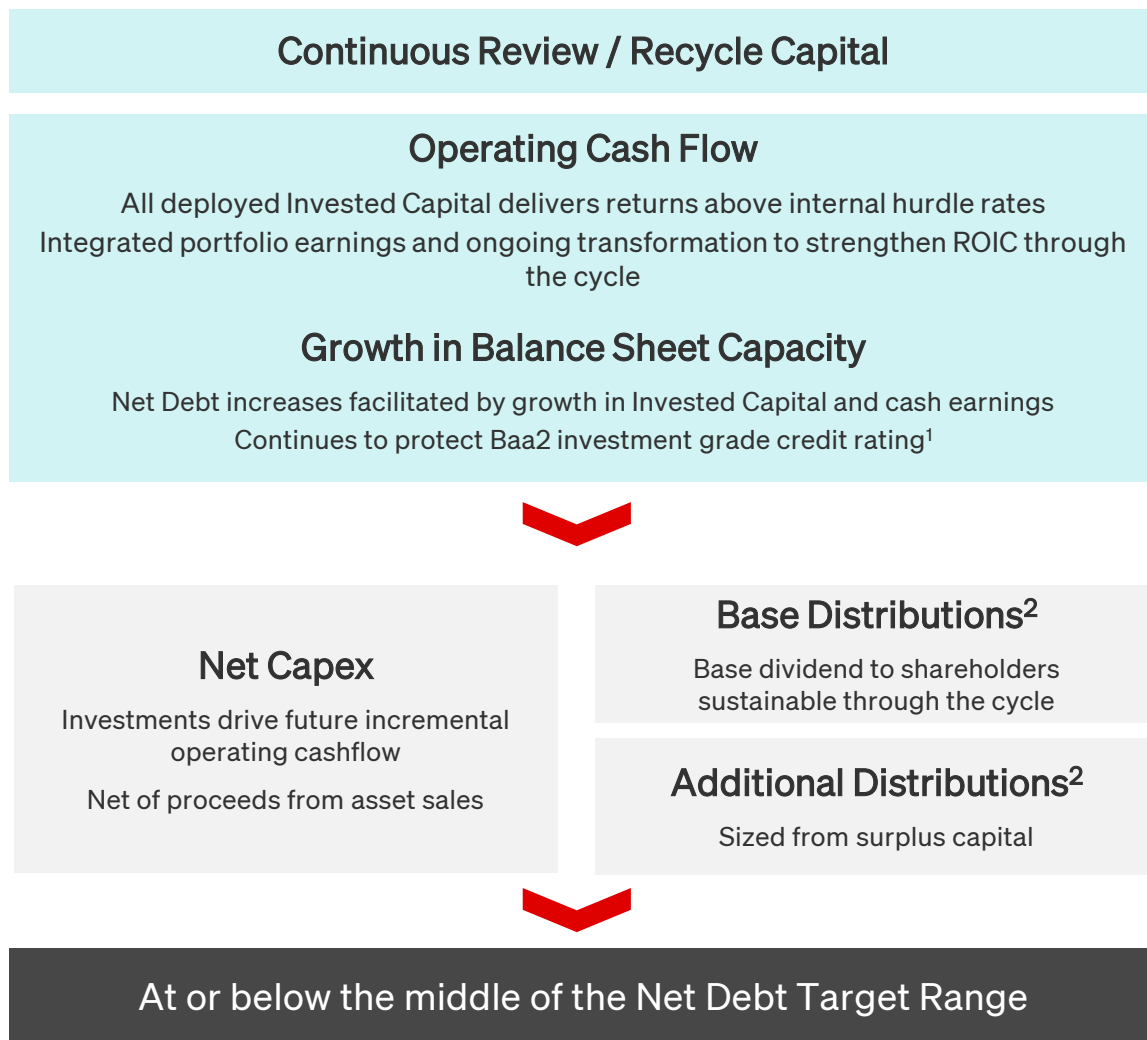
Continuous Review / Recycle Capital

Operating Cash Flow

All deployed Invested Capital delivers returns above internal hurdle rates
Integrated portfolio earnings and ongoing transformation to strengthen ROIC through the cycle

Growth in Balance Sheet Capacity

Net Debt increases facilitated by growth in Invested Capital and cash earnings
Continues to protect Baa2 investment grade credit rating$^1$

Net Capex

Investments drive future incremental operating cashflow

Net of proceeds from asset sales

Base Distributions$^2$

Base dividend to shareholders sustainable through the cycle

Additional Distributions$^2$

Sized from surplus capital

At or below the middle of the Net Debt Target Range